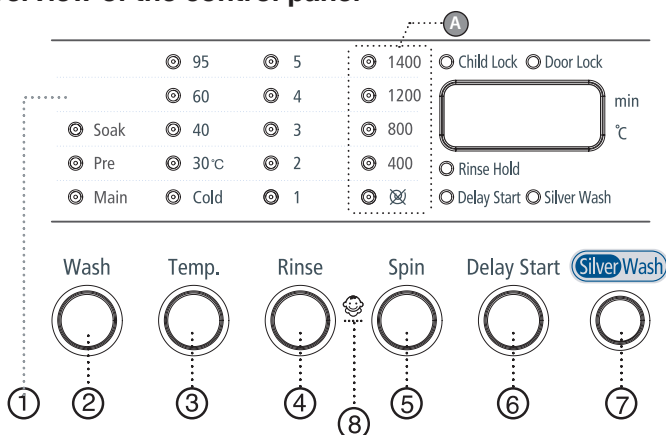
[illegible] view of the control panel

A

95
60
Soak 40
Pre 30℃
Main Cold

5
4
3
2
1

1400
1200
800
400
⊗

Child Lock Door Lock
min
℃
Rinse Hold
Delay Start Silver Wash

Wash Temp. Rinse Spin Delay Start SilverWash

① ② ③ ④ ⑤ ⑥ ⑦ ⑧